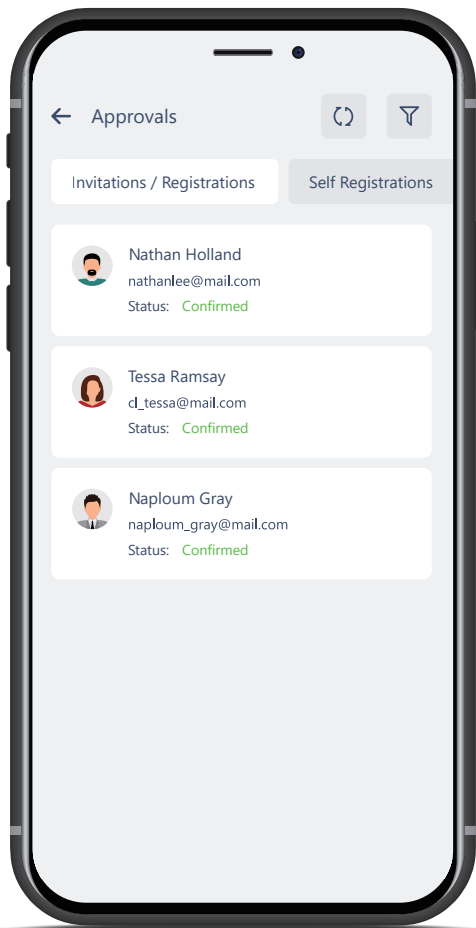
Approvals

Invitations / Registrations

Self Registrations

Nathan Holland
nathanlee@mail.com
Status: Confirmed

Tessa Ramsay
cl_tessa@mail.com
Status: Confirmed

Naploum Gray
naploum_gray@mail.com
Status: Confirmed